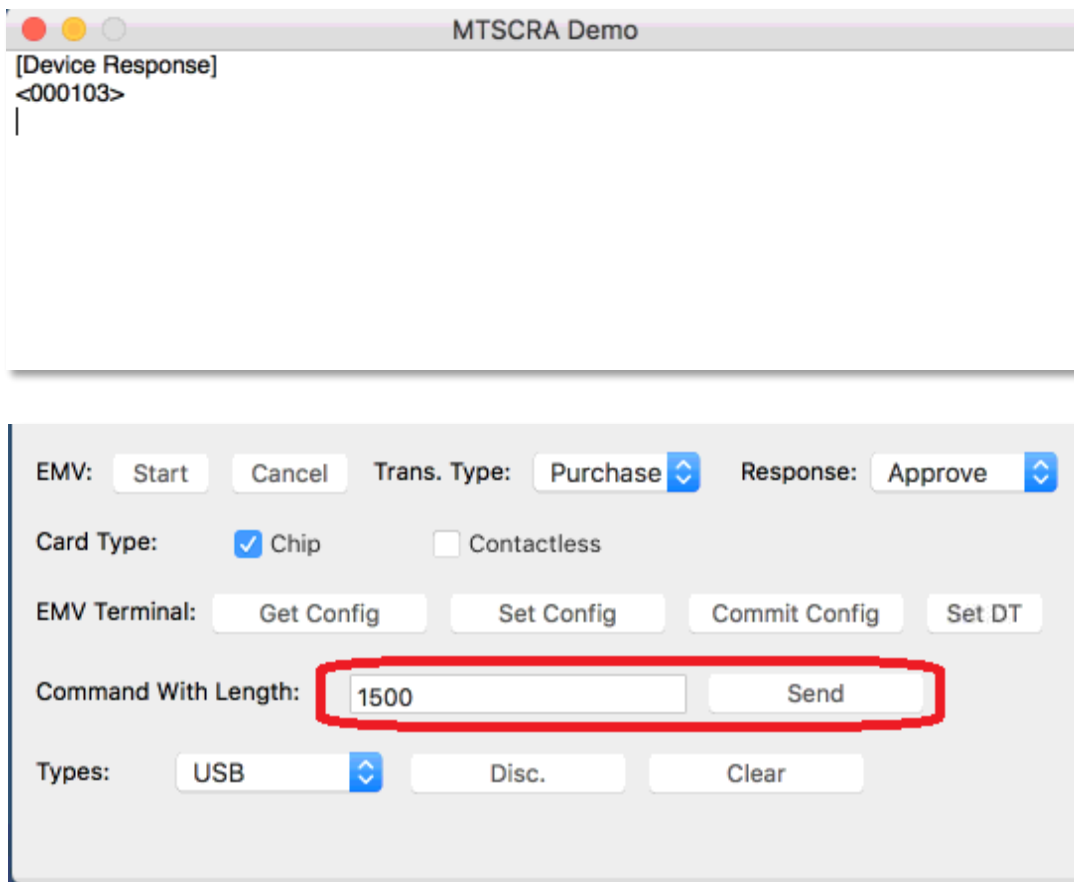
MTSCRA Demo

[Device Response]
<000103>

EMV: Start Cancel Trans. Type: Purchase Response: Approve

Card Type: Chip Contactless

EMV Terminal: Get Config Set Config Commit Config Set DT

Command With Length: 1500 Send

Types: USB Disc. Clear